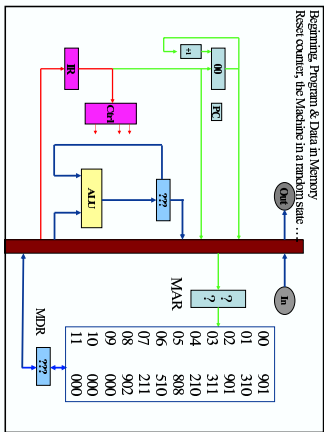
Beginning, Program & Data in Memory
Reset counter, the Machine in a random state ...

+1
00
PC
IR
Ctrl
ALU
???
Out
In
MAR
? ?
MDR
???

| | |
|---|---|
| 00 | 901 |
| 01 | 310 |
| 02 | 901 |
| 03 | 311 |
| 04 | 210 |
| 05 | 808 |
| 06 | 510 |
| 07 | 211 |
| 08 | 902 |
| 09 | 000 |
| 10 | 000 |
| 11 | 000 |